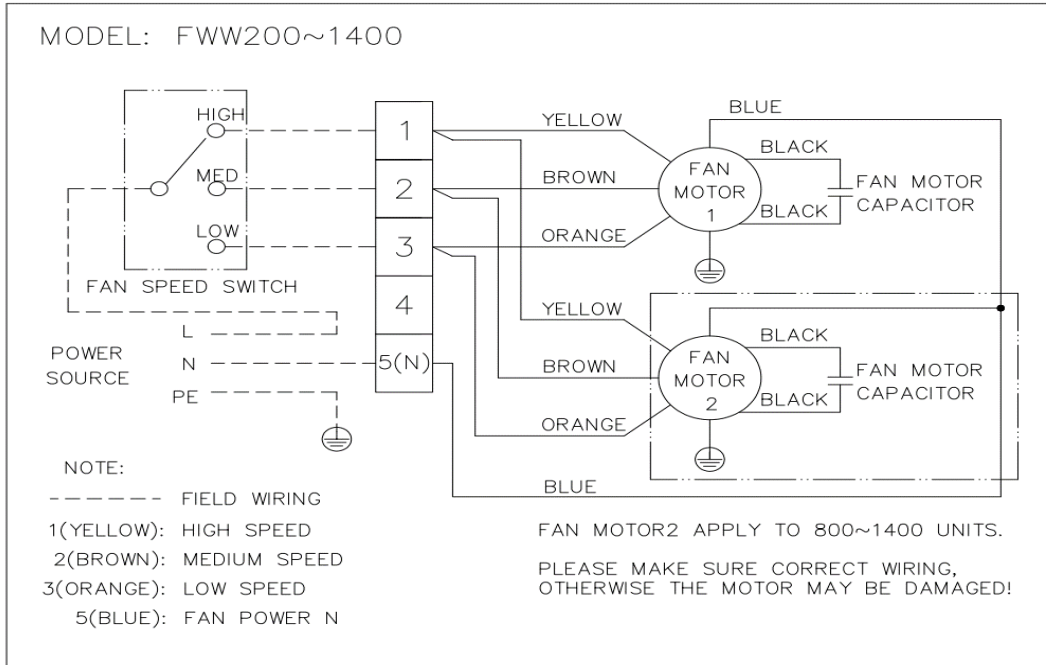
MODEL: FWW200~1400

HIGH
MED
LOW
FAN SPEED SWITCH

1
2
3
4
5(N)

YELLOW
BROWN
ORANGE
BLUE
BLACK
BLACK
FAN MOTOR 1
FAN MOTOR CAPACITOR

YELLOW
BROWN
ORANGE
BLACK
BLACK
FAN MOTOR 2
FAN MOTOR CAPACITOR
BLUE

POWER SOURCE
L
N
PE

NOTE:
------ FIELD WIRING
1(YELLOW): HIGH SPEED
2(BROWN): MEDIUM SPEED
3(ORANGE): LOW SPEED
5(BLUE): FAN POWER N

FAN MOTOR2 APPLY TO 800~1400 UNITS.

PLEASE MAKE SURE CORRECT WIRING, OTHERWISE THE MOTOR MAY BE DAMAGED!